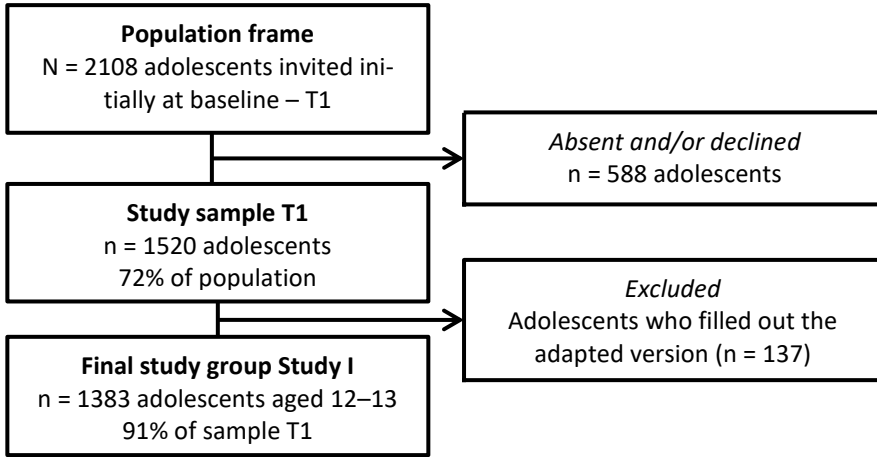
**Population frame**
N = 2108 adolescents invited initially at baseline – T1

*Absent and/or declined*
n = 588 adolescents

**Study sample T1**
n = 1520 adolescents
72% of population

*Excluded*
Adolescents who filled out the adapted version (n = 137)

**Final study group Study I**
n = 1383 adolescents aged 12–13
91% of sample T1